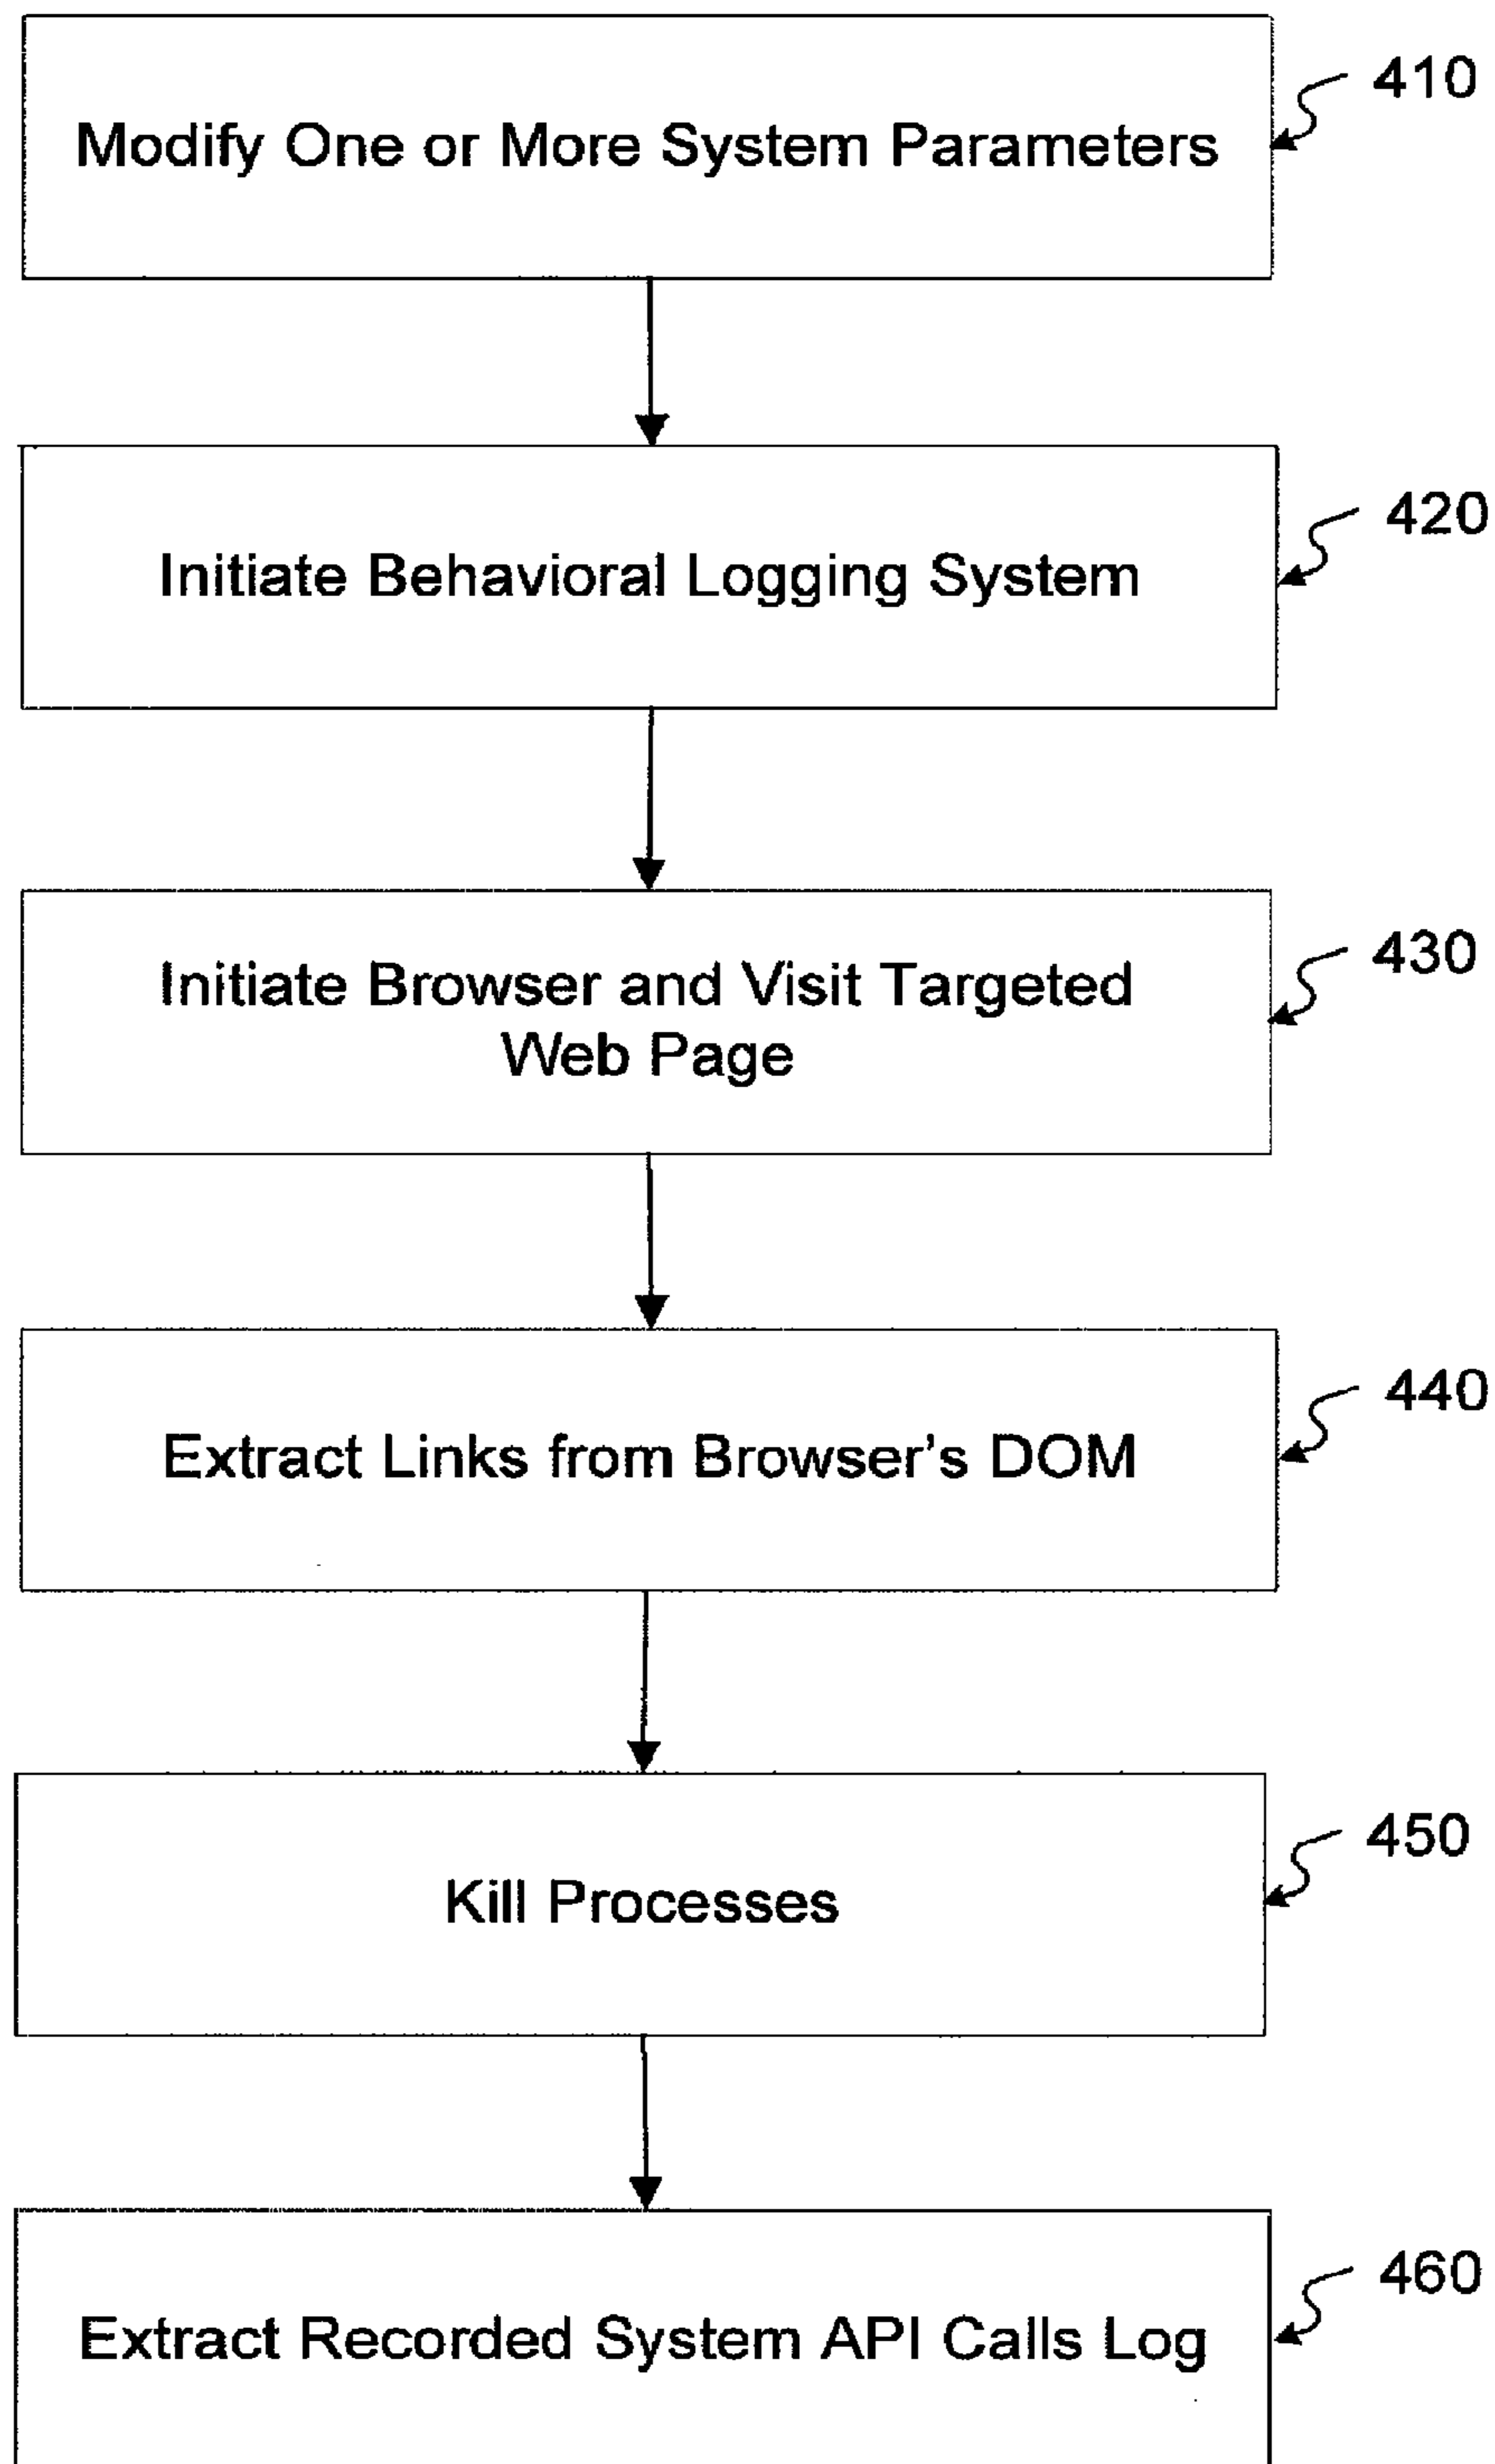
Modify One or More System Parameters

410

Initiate Behavioral Logging System

420

Initiate Browser and Visit Targeted Web Page

430

Extract Links from Browser's DOM

440

Kill Processes

450

Extract Recorded System API Calls Log

460